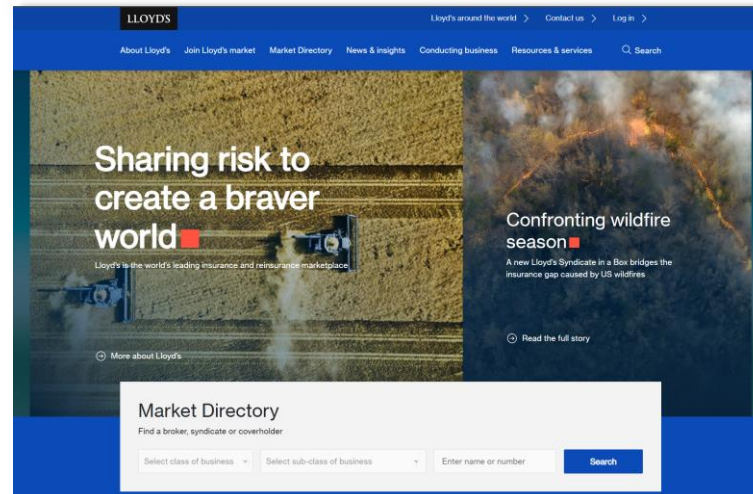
LLOYD'S

Lloyd's around the world >
Contact us >
Log in >

About Lloyd's
Join Lloyd's market
Market Directory
News & insights
Conducting business
Resources & services
Search

Sharing risk to create a braver world

Lloyd's is the world's leading insurance and reinsurance marketplace

More about Lloyd's

Confronting wildfire season

A new Lloyd's Syndicate in a Box bridges the insurance gap caused by US wildfires

Read the full story

Market Directory

Find a broker, syndicate or coverholder

Select class of business
Select sub-class of business
Enter name or number
Search